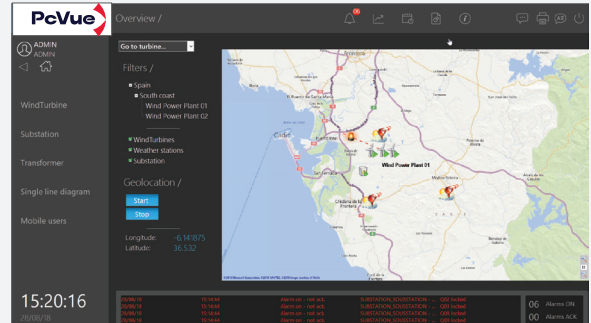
PcVue

Overview /

ADMIN
ADMIN

WindTurbine

Substation

Transformer

Single line diagram

Mobile users

15:20:16
20/08/18

Go to turbine...

Filters /

Spain
South coast
Wind Power Plant 01
Wind Power Plant 02

WindTurbines
Weather stations
Substation

Geolocation /

Start
Stop

Longitude: -6.14'875
Latitude: 36.532

Cádiz

Wind Power Plant 01

Chiclana de la Frontera

| 20/08/18 | 15:16:44 | Alarm on - not ack. | SUBSTATION_SOUSSTATION - ... QBI locked |
|---|---|---|---|
| 20/08/18 | 15:16:44 | Alarm on - not ack. | SUBSTATION_SOUSSTATION - ... QBI locked |
| 20/08/18 | 15:16:44 | Alarm on - not ack. | SUBSTATION_SOUSSTATION - ... QBI locked |

06 Alarms ON
06 Alarms ACK